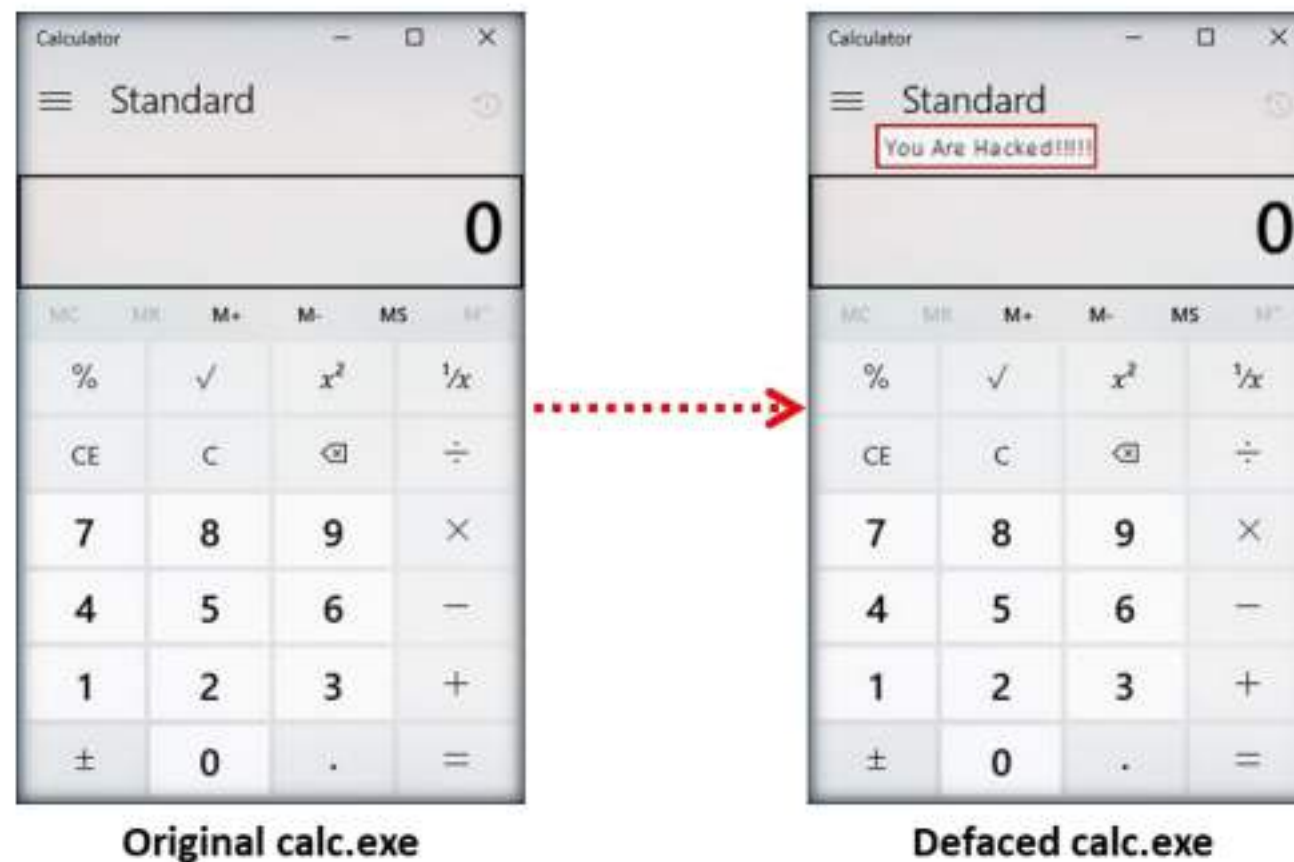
Calculator
— ☐ ×
≡ Standard
0
MC MR M+ M- MS M˅
| | | | |
|---|---|---|---|
| % | √ | $x^2$ | $^1/_x$ |
| CE | C | ⌫ | ÷ |
| 7 | 8 | 9 | × |
| 4 | 5 | 6 | − |
| 1 | 2 | 3 | + |
| ± | 0 | . | = |

Original calc.exe

Calculator
— ☐ ×
≡ Standard
You Are Hacked!!!!!
0
MC MR M+ M- MS M˅
| | | | |
|---|---|---|---|
| % | √ | $x^2$ | $^1/_x$ |
| CE | C | ⌫ | ÷ |
| 7 | 8 | 9 | × |
| 4 | 5 | 6 | − |
| 1 | 2 | 3 | + |
| ± | 0 | . | = |

Defaced calc.exe